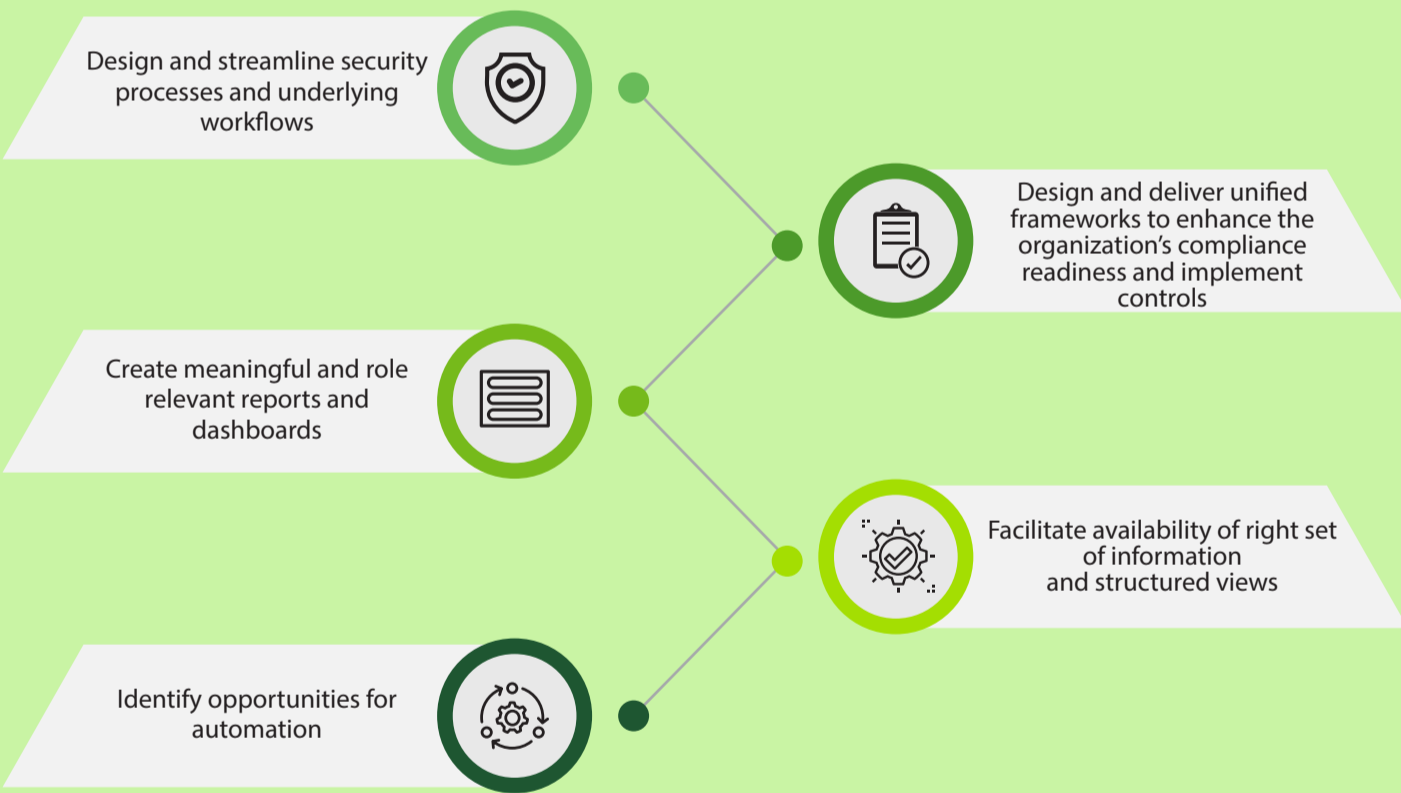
Design and streamline security processes and underlying workflows

Design and deliver unified frameworks to enhance the organization’s compliance readiness and implement controls

Create meaningful and role relevant reports and dashboards

Facilitate availability of right set of information and structured views

Identify opportunities for automation